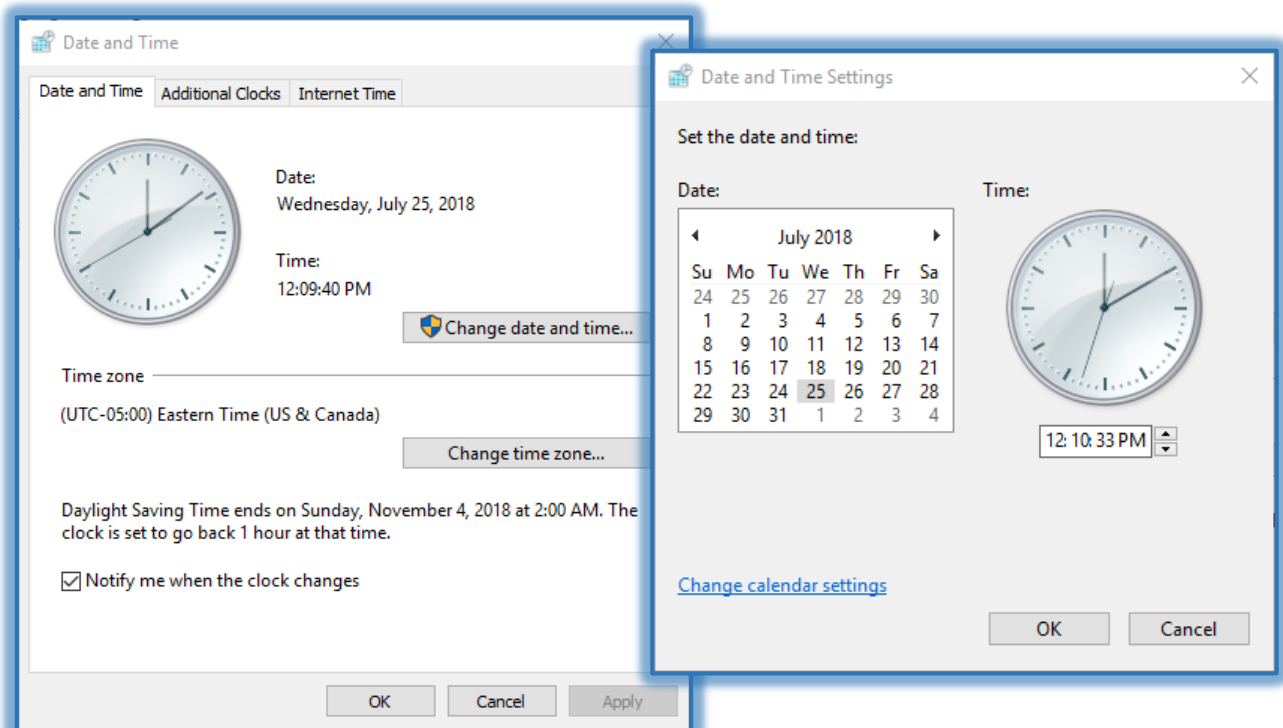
Date and Time

Date and Time | Additional Clocks | Internet Time

Date:
Wednesday, July 25, 2018

Time:
12:09:40 PM

Change date and time...

Time zone

(UTC-05:00) Eastern Time (US & Canada)

Change time zone...

Daylight Saving Time ends on Sunday, November 4, 2018 at 2:00 AM. The clock is set to go back 1 hour at that time.

Notify me when the clock changes

OK Cancel Apply

Date and Time Settings

Set the date and time:

Date:

July 2018

| Su | Mo | Tu | We | Th | Fr | Sa |
|---|---|---|---|---|---|---|
| 24 | 25 | 26 | 27 | 28 | 29 | 30 |
| 1 | 2 | 3 | 4 | 5 | 6 | 7 |
| 8 | 9 | 10 | 11 | 12 | 13 | 14 |
| 15 | 16 | 17 | 18 | 19 | 20 | 21 |
| 22 | 23 | 24 | 25 | 26 | 27 | 28 |
| 29 | 30 | 31 | 1 | 2 | 3 | 4 |

Time:

12:10:33 PM

Change calendar settings

OK Cancel